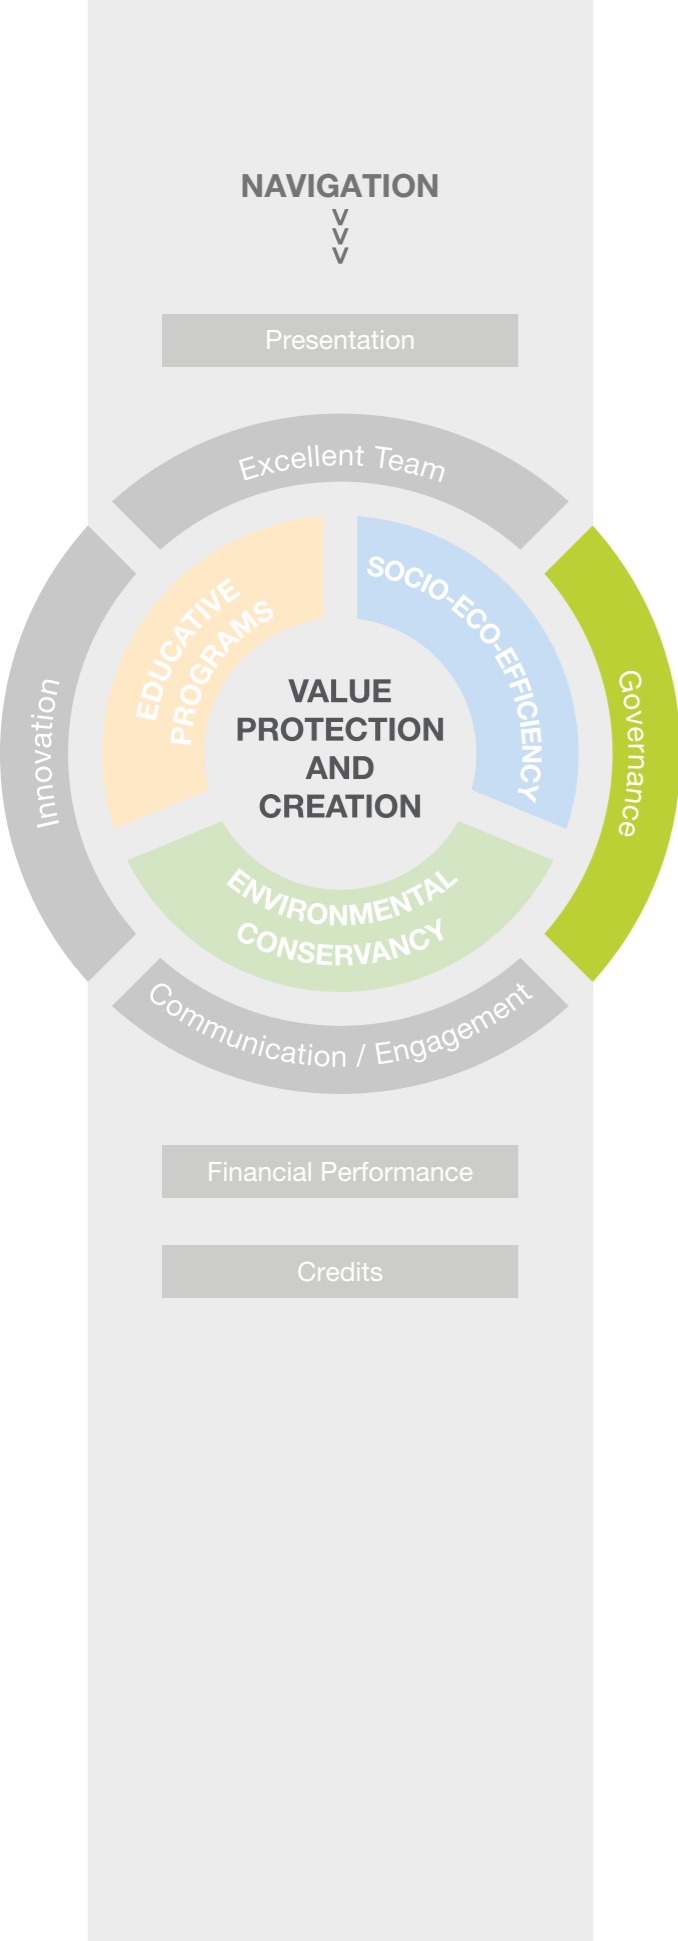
NAVIGATION
v
v
v

Presentation

Excellent Team

Innovation

Governance

EDUCATIVE PROGRAMS

SOCIO-ECO-EFFICIENCY

VALUE PROTECTION AND CREATION

ENVIRONMENTAL CONSERVANCY

Communication / Engagement

Financial Performance

Credits